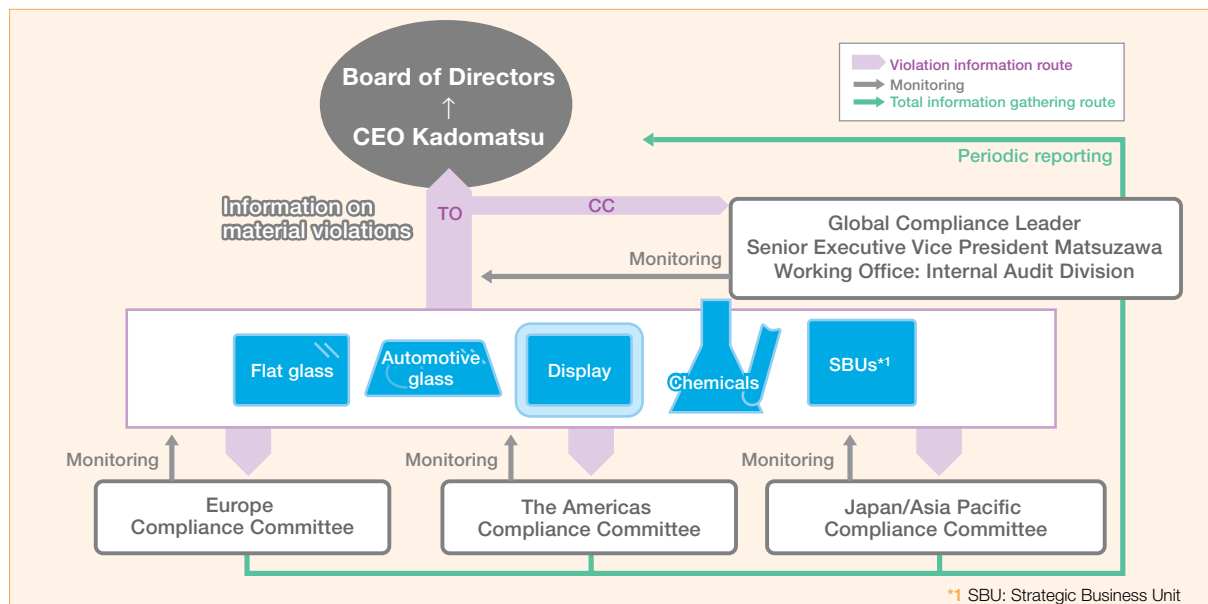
Violation information route
Monitoring
Total information gathering route

Board of Directors
↑
CEO Kadomatsu

Periodic reporting

Information on material violations

TO

CC

Global Compliance Leader
Senior Executive Vice President Matsuzawa
Working Office: Internal Audit Division

Monitoring

Flat glass

Automotive glass

Display

Chemicals

SBUs*1

Monitoring

Monitoring

Monitoring

Europe
Compliance Committee

The Americas
Compliance Committee

Japan/Asia Pacific
Compliance Committee

*1 SBU: Strategic Business Unit